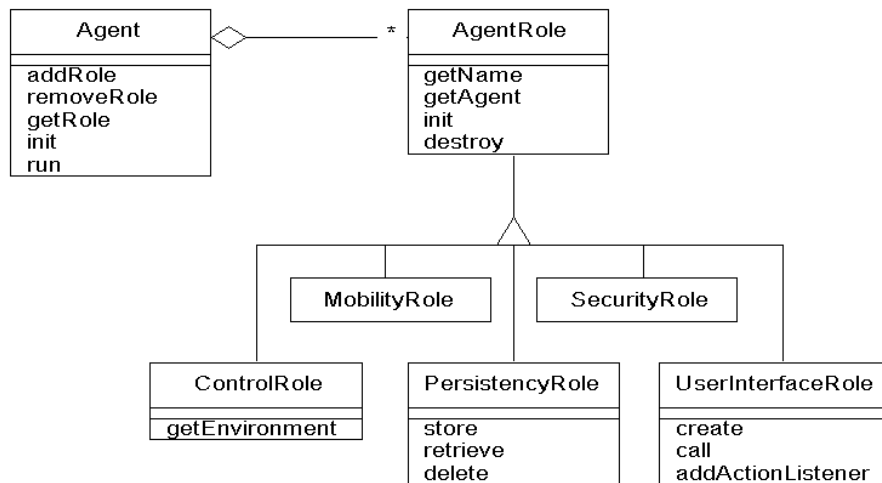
Agent

addRole
removeRole
getRole
init
run

*

AgentRole

getName
getAgent
init
destroy

MobilityRole

SecurityRole

ControlRole

getEnvironment

PersistencyRole

store
retrieve
delete

UserInterfaceRole

create
call
addActionListener